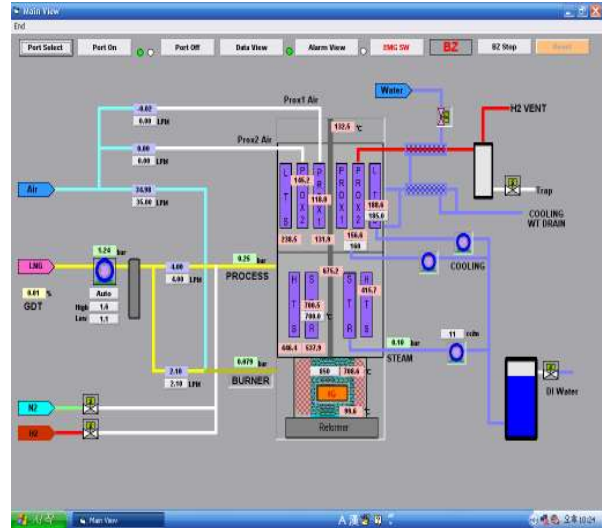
Main View
End

Port Select
Port On
Port Off
Data View
Alarm View
EMG SW
BZ
BZ Stop
Reset

Prox1 Air
Prox2 Air
Water
H2 VENT
Trap
COOLING WT DRAIN
COOLING
STEAM
DI Water
Air
LNG
GDT
N2
H2
PROCESS
BURNER
Reformer

-0.02
0.00 LPM
0.00
0.00 LPM
34.98
35.00 LPM
5.24 bar
0.01 %
Auto
High 1.4
Low 1.1
4.00
4.00 LPM
0.25 bar
2.10
2.10 LPM
0.079 bar
132.5 °C
L T S
P R O X 2
P R O X 1
L T
146.2
118.0
238.5
131.9
188.6
185.0
156.0
168
675.2
H T S
S R
S T R
R
706.5
700.0 °C
415.7
446.4
537.9
0.10 bar
11 ccm
650
708.6 °C
IG
99.6 °C

Main View
A
오후 10:24